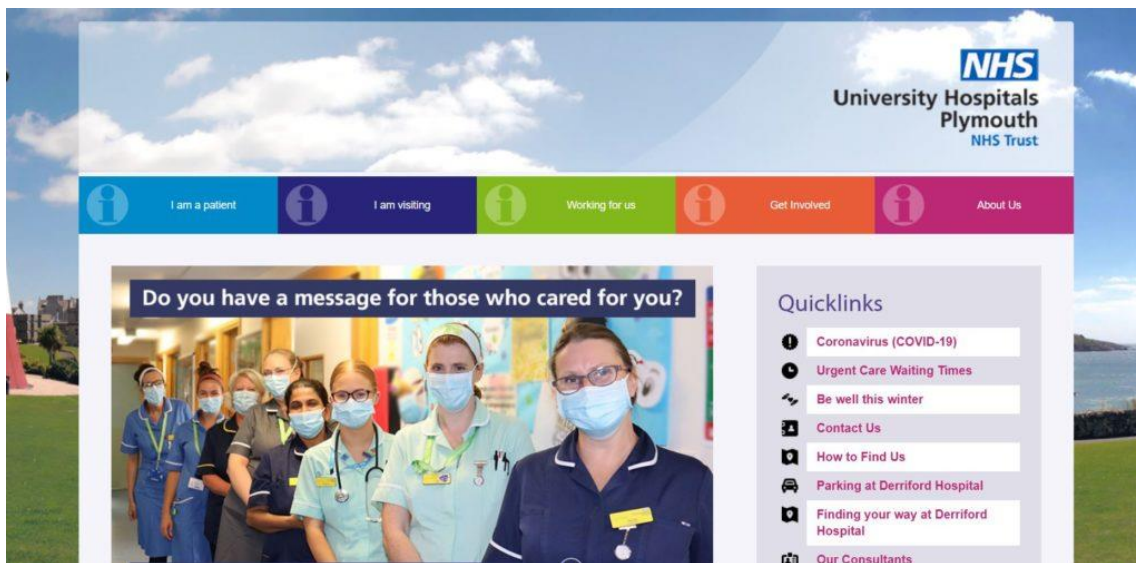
NHS
University Hospitals Plymouth
NHS Trust

I am a patient
I am visiting
Working for us
Get Involved
About Us

Do you have a message for those who cared for you?

Quicklinks
Coronavirus (COVID-19)
Urgent Care Waiting Times
Be well this winter
Contact Us
How to Find Us
Parking at Derriford Hospital
Finding your way at Derriford Hospital
Our Consultants